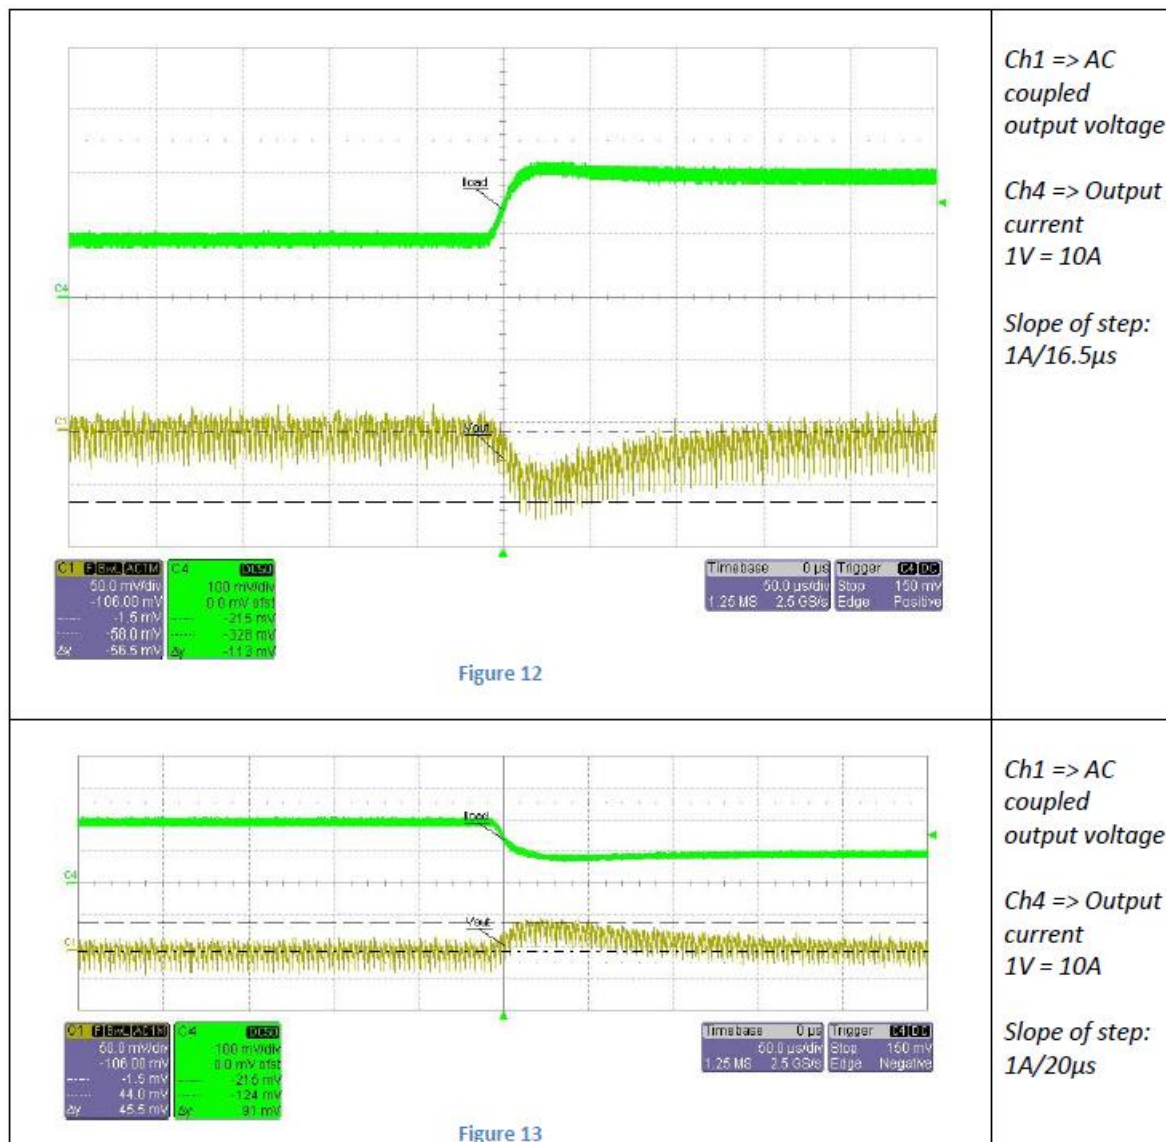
Iload

C4

C1

Vout

| C1 | B BwL AC1M |
|---|---|
| | 50.0 mV/div |
| | -106.00 mV |
| | -1.5 mV |
| | -58.0 mV |
| Δy | -56.5 mV |

| C4 | DC50 |
|---|---|
| | 100 mV/div |
| | 0.0 mV ofst |
| | -215 mV |
| | -328 mV |
| Δy | -113 mV |

| Timebase | 0 µs | Trigger | C4 DC |
|---|---|---|---|
| | 50.0 µs/div | Stop | 150 mV |
| 1.25 MS | 2.5 GS/s | Edge | Positive |

Figure 12

Ch1 => AC coupled output voltage

Ch4 => Output current
1V = 10A

Slope of step:
1A/16.5µs

Iload

C4

C1

Vout

| C1 | B BwL AC1M |
|---|---|
| | 50.0 mV/div |
| | -106.00 mV |
| | -1.5 mV |
| | 44.0 mV |
| Δy | 45.5 mV |

| C4 | DC50 |
|---|---|
| | 100 mV/div |
| | 0.0 mV ofst |
| | -215 mV |
| | -124 mV |
| Δy | 91 mV |

| Timebase | 0 µs | Trigger | C4 DC |
|---|---|---|---|
| | 50.0 µs/div | Stop | 150 mV |
| 1.25 MS | 2.5 GS/s | Edge | Negative |

Figure 13

Ch1 => AC coupled output voltage

Ch4 => Output current
1V = 10A

Slope of step:
1A/20µs